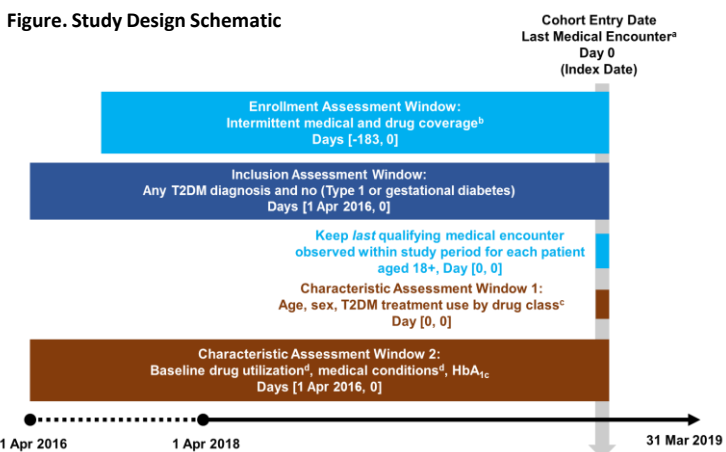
Figure. Study Design Schematic

Cohort Entry Date
Last Medical Encounter$^a$
Day 0
(Index Date)

Enrollment Assessment Window:
Intermittent medical and drug coverage$^b$
Days [-183, 0]

Inclusion Assessment Window:
Any T2DM diagnosis and no (Type 1 or gestational diabetes)
Days [1 Apr 2016, 0]

Keep *last* qualifying medical encounter observed within study period for each patient aged 18+, Day [0, 0]

Characteristic Assessment Window 1:
Age, sex, T2DM treatment use by drug class$^c$
Day [0, 0]

Characteristic Assessment Window 2:
Baseline drug utilization$^d$, medical conditions$^d$, HbA$_{1c}$
Days [1 Apr 2016, 0]

1 Apr 2016

1 Apr 2018

31 Mar 2019